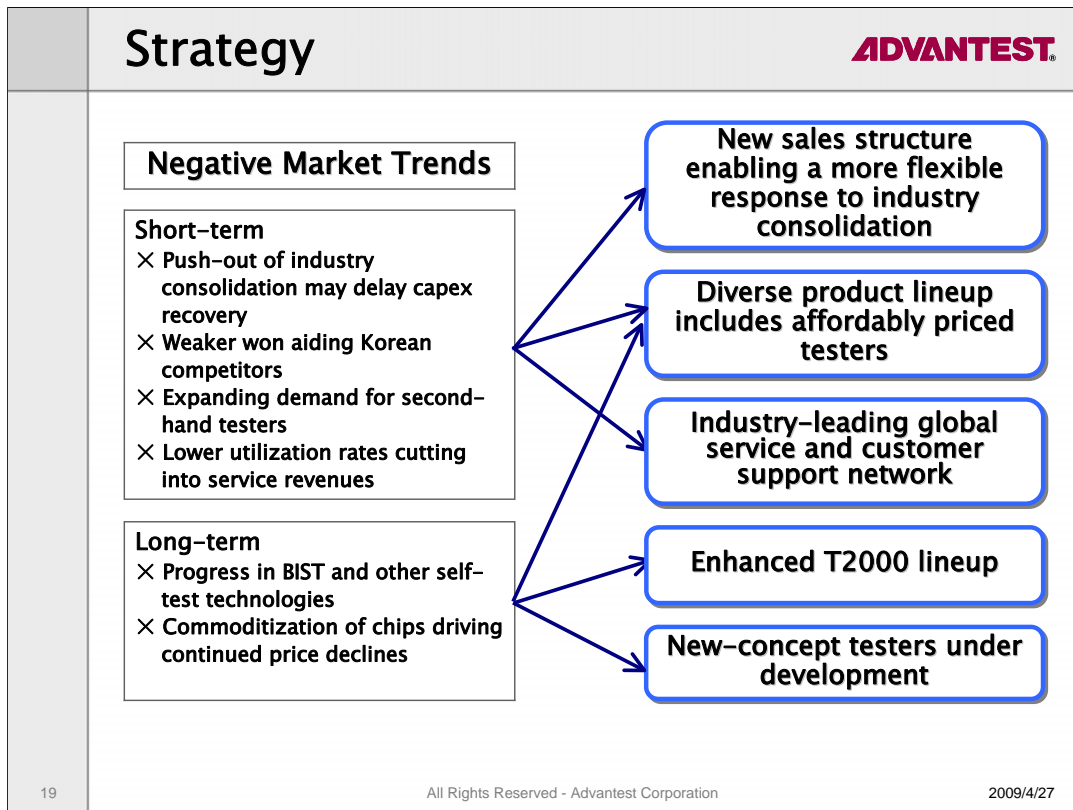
Strategy

ADVANTEST®

Negative Market Trends

Short-term
× Push-out of industry consolidation may delay capex recovery
× Weaker won aiding Korean competitors
× Expanding demand for second-hand testers
× Lower utilization rates cutting into service revenues

Long-term
× Progress in BIST and other self-test technologies
× Commoditization of chips driving continued price declines

New sales structure enabling a more flexible response to industry consolidation

Diverse product lineup includes affordably priced testers

Industry-leading global service and customer support network

Enhanced T2000 lineup

New-concept testers under development

19

All Rights Reserved - Advantest Corporation

2009/4/27